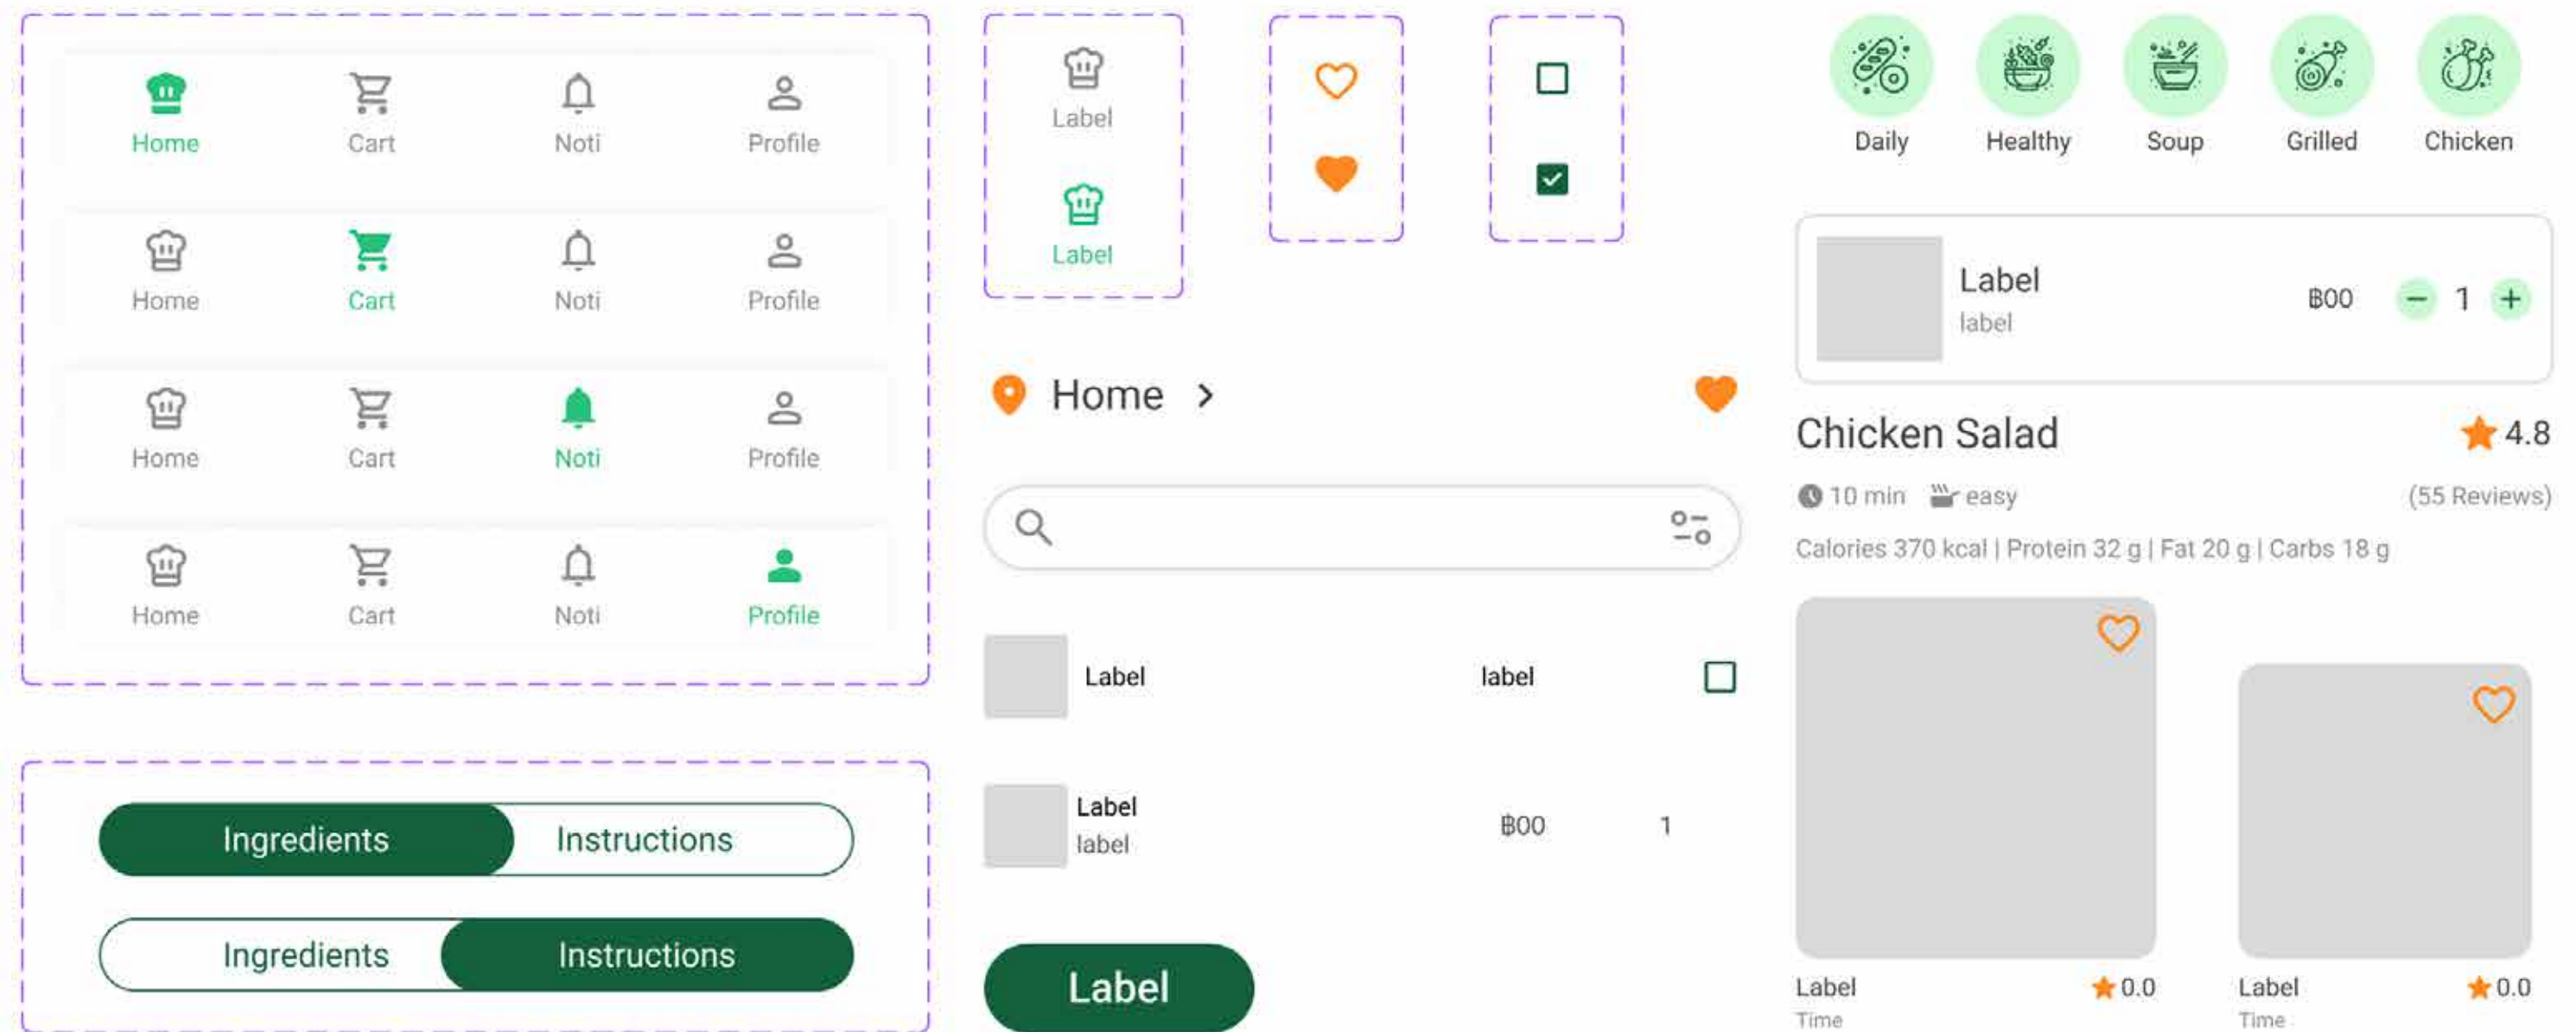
Home Cart Noti Profile

Home Cart Noti Profile

Home Cart Noti Profile

Home Cart Noti Profile

Ingredients Instructions

Ingredients Instructions

Label

Label

Home >

Label label

Label
label
฿00 1

Label

Daily Healthy Soup Grilled Chicken

Label
label
฿00 − 1 +

Chicken Salad 4.8

10 min easy (55 Reviews)

Calories 370 kcal | Protein 32 g | Fat 20 g | Carbs 18 g

Label 0.0
Time

Label 0.0
Time